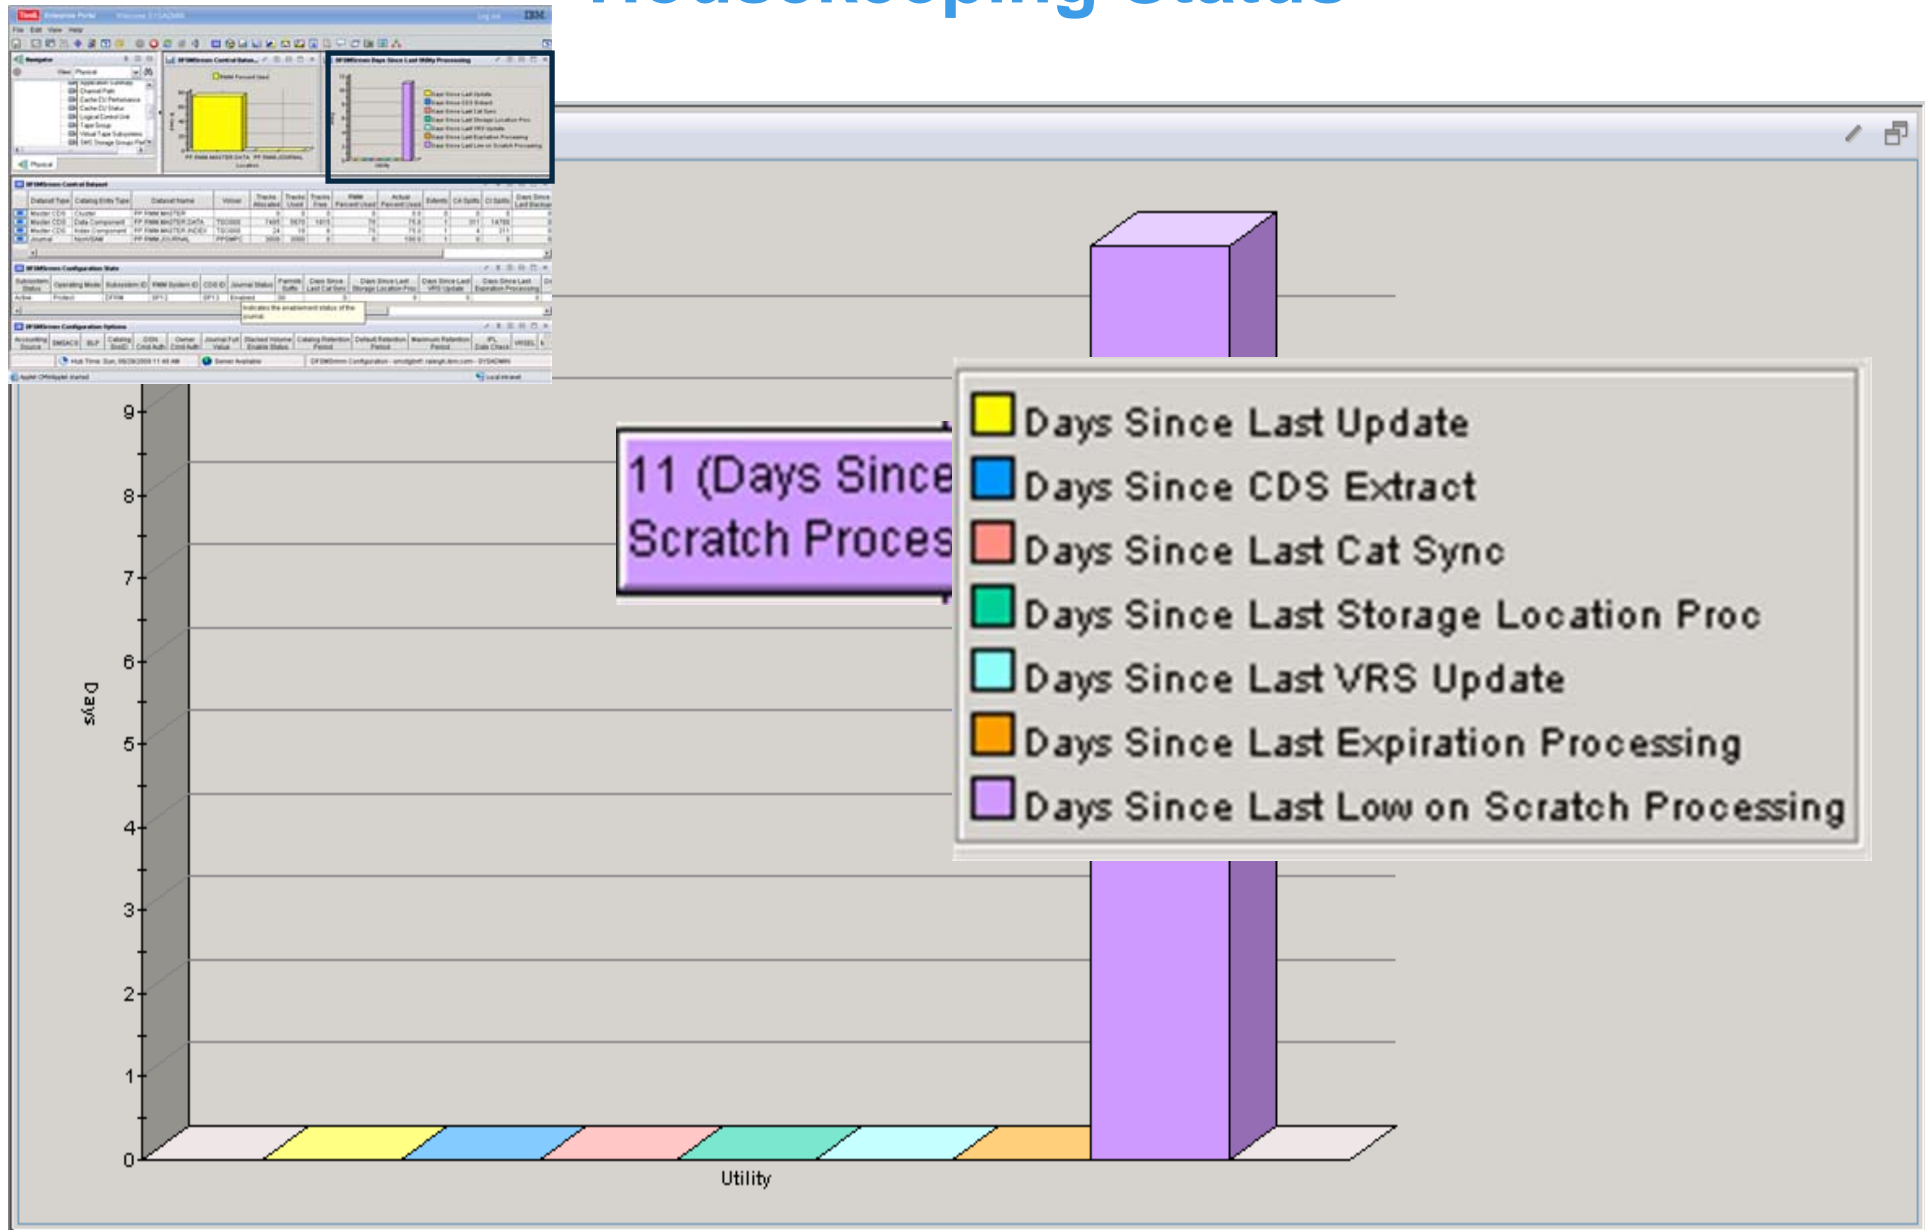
Housekeeping Status

11 (Days Since
Scratch Proces

Days Since Last Update
Days Since CDS Extract
Days Since Last Cat Sync
Days Since Last Storage Location Proc
Days Since Last VRS Update
Days Since Last Expiration Processing
Days Since Last Low on Scratch Processing

Days

9
8
7
6
5
4
3
2
1
0

Utility